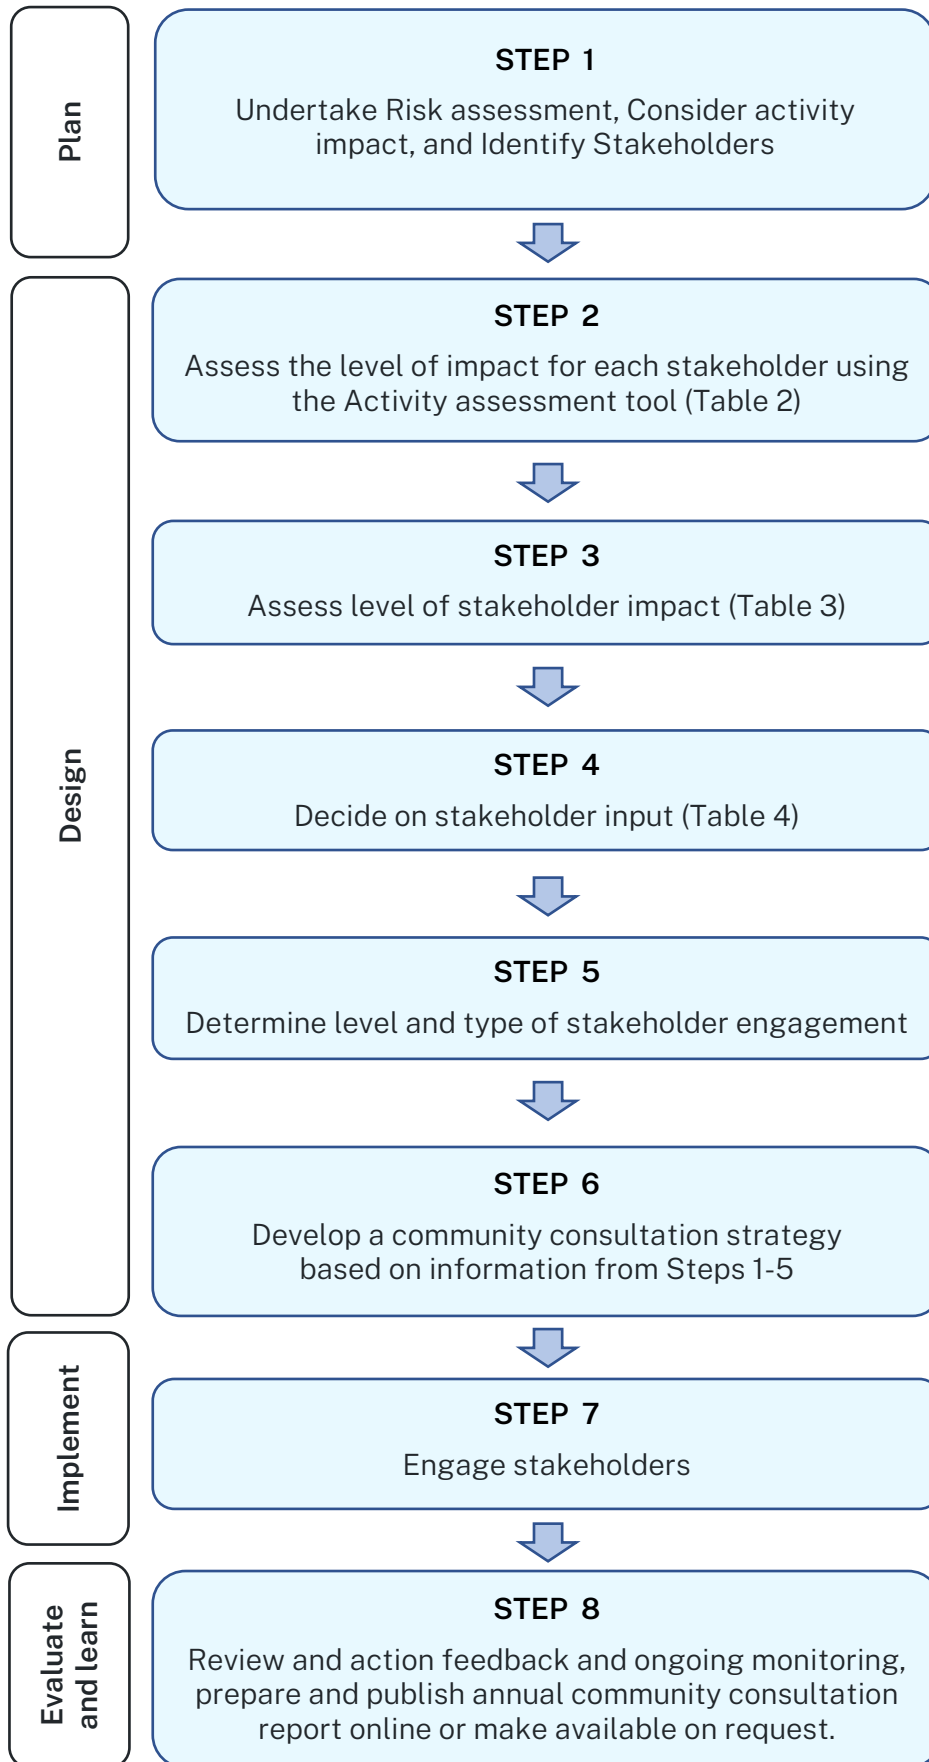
Plan

STEP 1

Undertake Risk assessment, Consider activity impact, and Identify Stakeholders

Design

STEP 2

Assess the level of impact for each stakeholder using the Activity assessment tool (Table 2)

STEP 3

Assess level of stakeholder impact (Table 3)

STEP 4

Decide on stakeholder input (Table 4)

STEP 5

Determine level and type of stakeholder engagement

STEP 6

Develop a community consultation strategy based on information from Steps 1-5

Implement

STEP 7

Engage stakeholders

Evaluate and learn

STEP 8

Review and action feedback and ongoing monitoring, prepare and publish annual community consultation report online or make available on request.